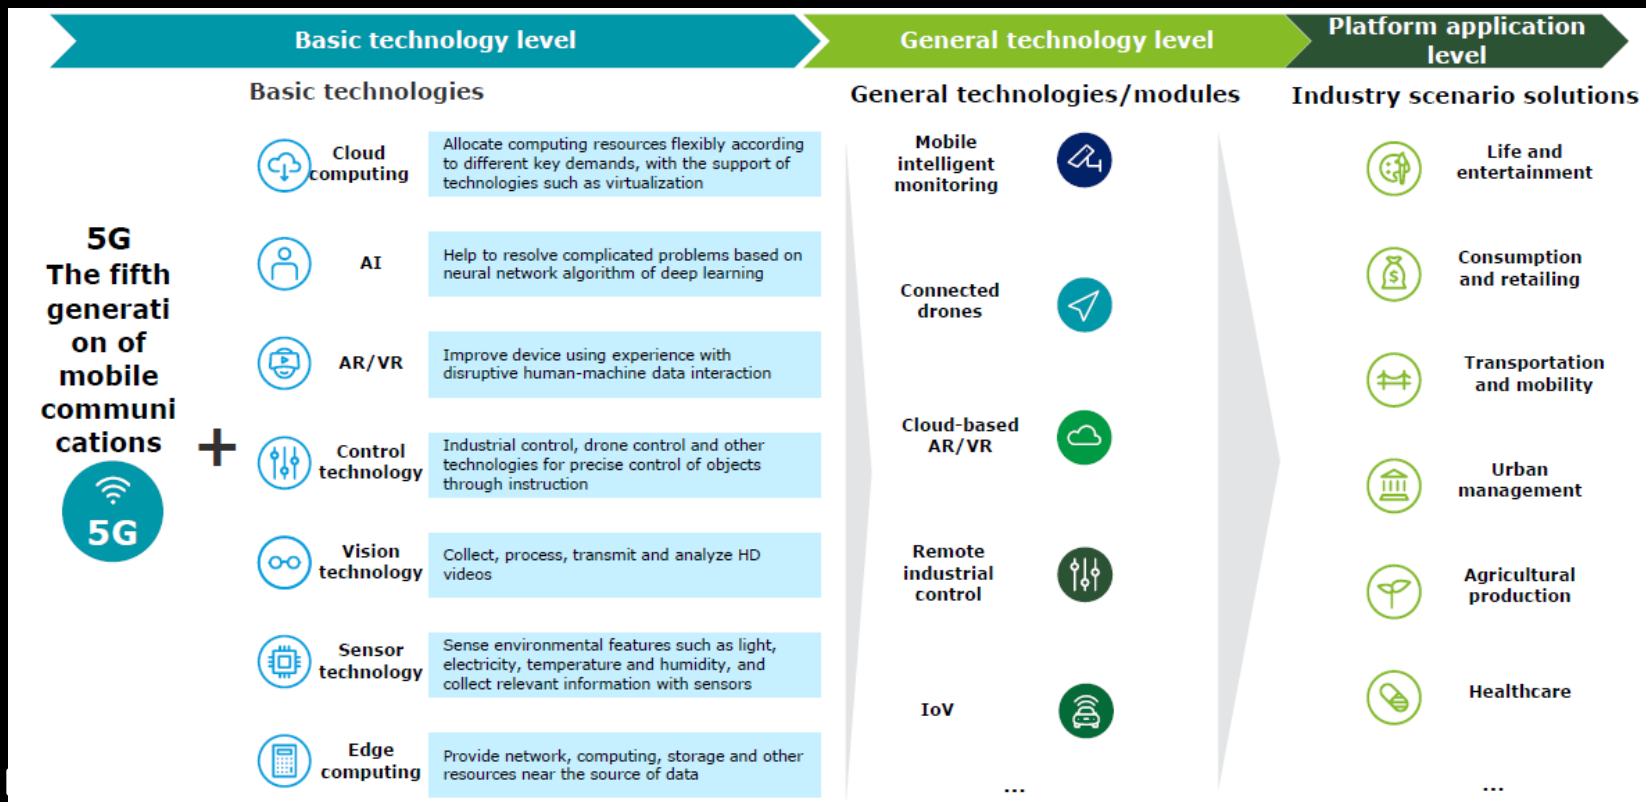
Basic technology level

General technology level

Platform application level

Basic technologies

General technologies/modules

Industry scenario solutions

5G The fifth generation of mobile communications

5G

+

Cloud computing

Allocate computing resources flexibly according to different key demands, with the support of technologies such as virtualization

AI

Help to resolve complicated problems based on neural network algorithm of deep learning

AR/VR

Improve device using experience with disruptive human-machine data interaction

Control technology

Industrial control, drone control and other technologies for precise control of objects through instruction

Vision technology

Collect, process, transmit and analyze HD videos

Sensor technology

Sense environmental features such as light, electricity, temperature and humidity, and collect relevant information with sensors

Edge computing

Provide network, computing, storage and other resources near the source of data

Mobile intelligent monitoring

Connected drones

Cloud-based AR/VR

Remote industrial control

IoV

...

Life and entertainment

Consumption and retailing

Transportation and mobility

Urban management

Agricultural production

Healthcare

...